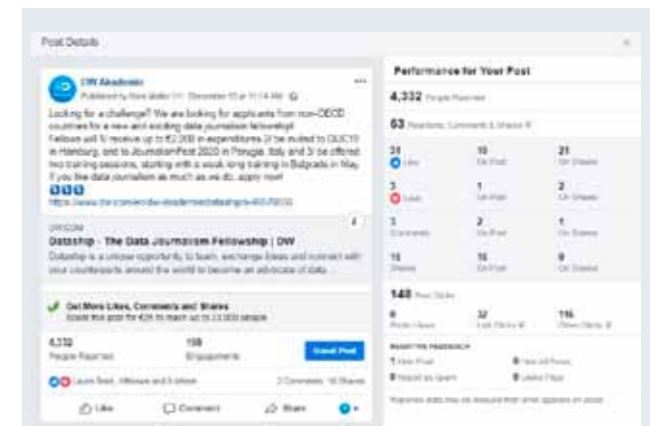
Post Details

DW Akademie
Published by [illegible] · December 10 at 11:14 AM

Looking for a challenge? We are looking for applicants from non-OECD countries for a new and exciting data journalism fellowship! Fellows will receive up to €2,000 in expenditures, be invited to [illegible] in Hamburg, and to JournalismFest 2020 in Perugia, Italy and be offered two training sessions, starting with a week-long training in Belgrade in May. If you like data journalism as much as we do, apply now!

https://www.dw.com/en/dw-akademie/datasphip-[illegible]

DW.COM
Dataship - The Data Journalism Fellowship | DW
Dataship is a unique opportunity to learn, exchange ideas and connect with your counterparts around the world to become an advocate of data.

Get More Likes, Comments and Shares
Boost this post for €25 to reach up to 23,000 people.

4,332
People Reached

159
Engagements

Boost Post

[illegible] and 8 others
2 Comments 16 Shares

Like
Comment
Share

Performance for Your Post

4,332 People Reached

63 Reactions, Comments & Shares

31
Like

10
On Post

21
On Shares

3
Love

1
On Post

2
On Shares

3
Comments

2
On Post

1
On Shares

16
Shares

16
On Post

0
On Shares

148 Post Clicks

0
Photo Views

32
Link Clicks

116
Other Clicks

NEGATIVE FEEDBACK
1 Hide Post
0 Hide All Posts
0 Report as Spam
0 Unlike Page

Reported stats may be delayed from what appears on posts